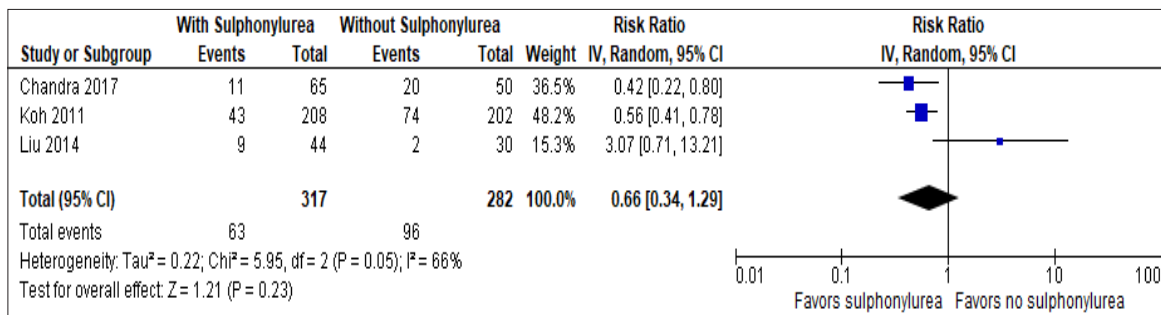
| Study or Subgroup | With Sulphonylurea Events | With Sulphonylurea Total | Without Sulphonylurea Events | Without Sulphonylurea Total | Weight | Risk Ratio IV, Random, 95% CI |
|---|---|---|---|---|---|---|
| Chandra 2017 | 11 | 65 | 20 | 50 | 36.5% | 0.42 [0.22, 0.80] |
| Koh 2011 | 43 | 208 | 74 | 202 | 48.2% | 0.56 [0.41, 0.78] |
| Liu 2014 | 9 | 44 | 2 | 30 | 15.3% | 3.07 [0.71, 13.21] |
| **Total (95% CI)** | | **317** | | **282** | **100.0%** | **0.66 [0.34, 1.29]** |
| Total events | 63 | | 96 | | | |

Heterogeneity: Tau² = 0.22; Chi² = 5.95, df = 2 (P = 0.05); I² = 66%
Test for overall effect: Z = 1.21 (P = 0.23)

Risk Ratio
IV, Random, 95% CI

0.01 0.1 1 10 100
Favors sulphonylurea Favors no sulphonylurea